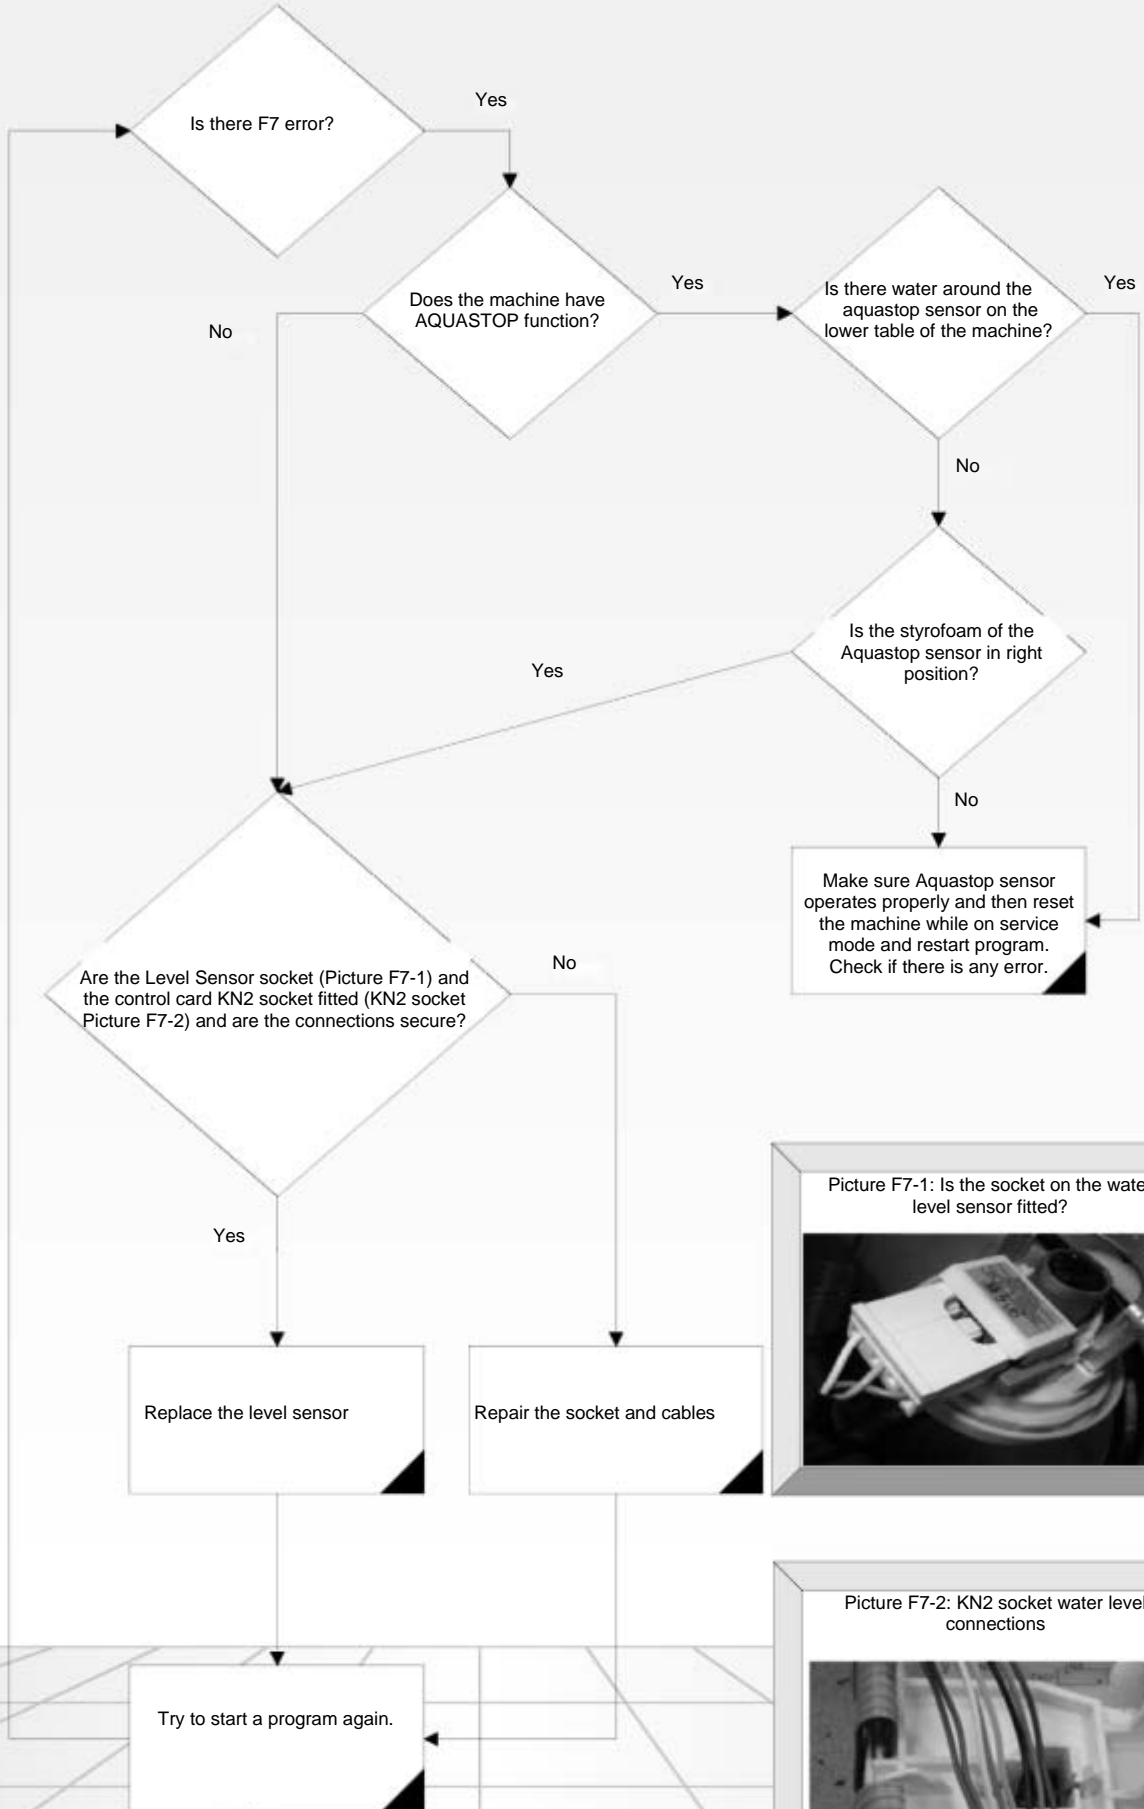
Is there F7 error?

Yes

Does the machine have AQUASTOP function?

Yes

Is there water around the aquastop sensor on the lower table of the machine?

Yes

No

No

Is the styrofoam of the Aquastop sensor in right position?

Yes

No

Make sure Aquastop sensor operates properly and then reset the machine while on service mode and restart program. Check if there is any error.

Are the Level Sensor socket (Picture F7-1) and the control card KN2 socket fitted (KN2 socket Picture F7-2) and are the connections secure?

No

Picture F7-1: Is the socket on the wate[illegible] level sensor fitted?

Yes

Replace the level sensor

Repair the socket and cables

Picture F7-2: KN2 socket water level connections

Try to start a program again.